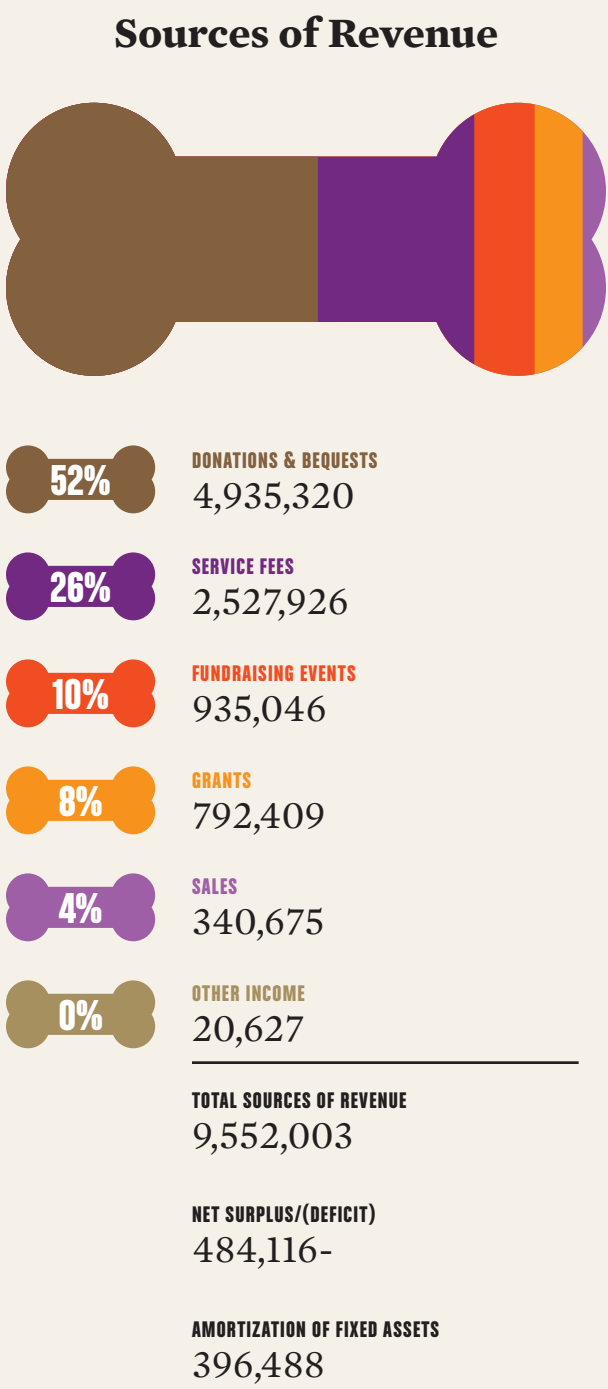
Sources of Revenue

52%
DONATIONS & BEQUESTS
4,935,320

26%
SERVICE FEES
2,527,926

10%
FUNDRAISING EVENTS
935,046

8%
GRANTS
792,409

4%
SALES
340,675

0%
OTHER INCOME
20,627

TOTAL SOURCES OF REVENUE
9,552,003

NET SURPLUS/(DEFICIT)
484,116-

AMORTIZATION OF FIXED ASSETS
396,488